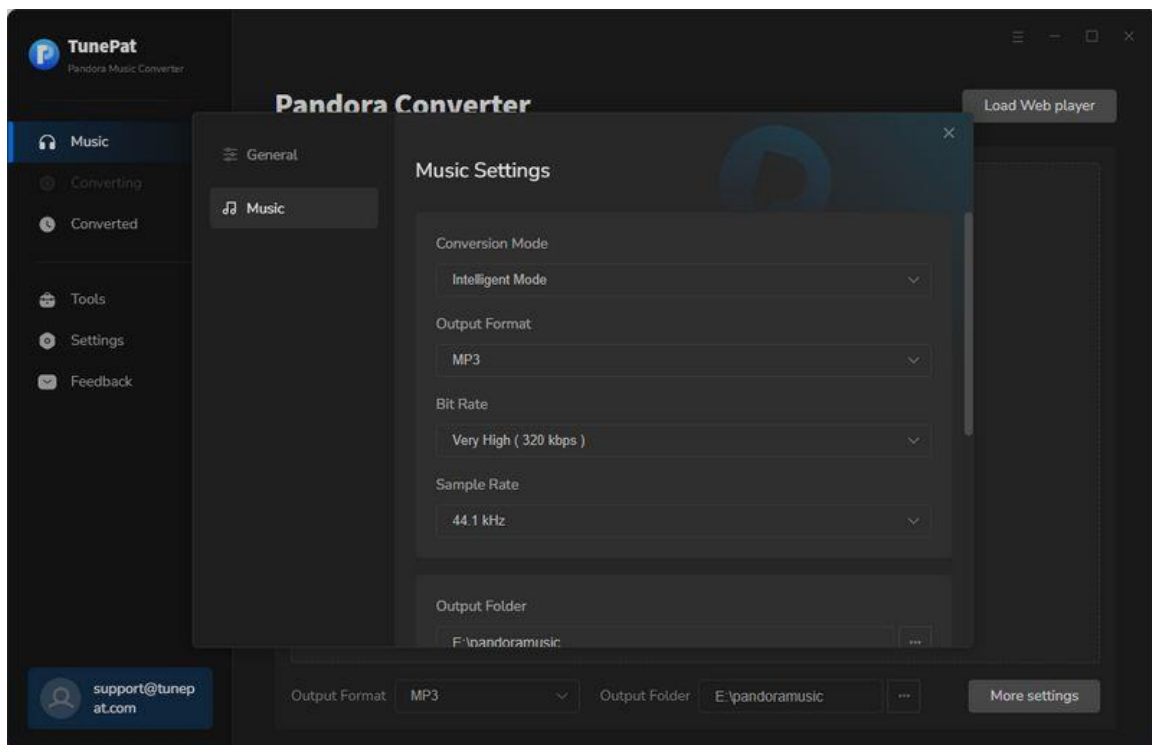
TunePat
Pandora Music Converter

Pandora Converter

Load Web player

Music
Converting
Converted

Tools
Settings
Feedback

General
Music

Music Settings

Conversion Mode
Intelligent Mode

Output Format
MP3

Bit Rate
Very High ( 320 kbps )

Sample Rate
44.1 kHz

Output Folder
E:\pandoramusic
...

support@tunepat.com

Output Format MP3
Output Folder E:\pandoramusic ...
More settings